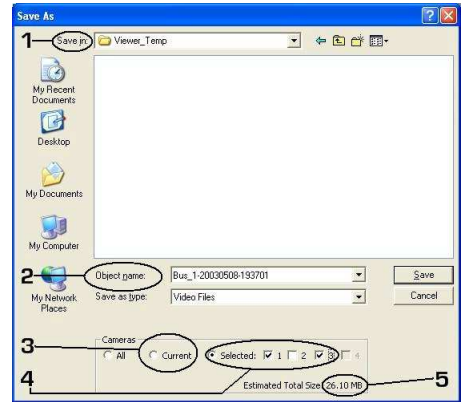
Save As

?

X

1

Save in:

Viewer_Temp

My Recent Documents

Desktop

My Documents

My Computer

My Network Places

2

Object name:

Bus_1-20030508-193701

Save

Save as type:

Video Files

Cancel

Cameras

3

All

Current

Selected:

1

2

3

4

4

Estimated Total Size: 26.10 MB

5